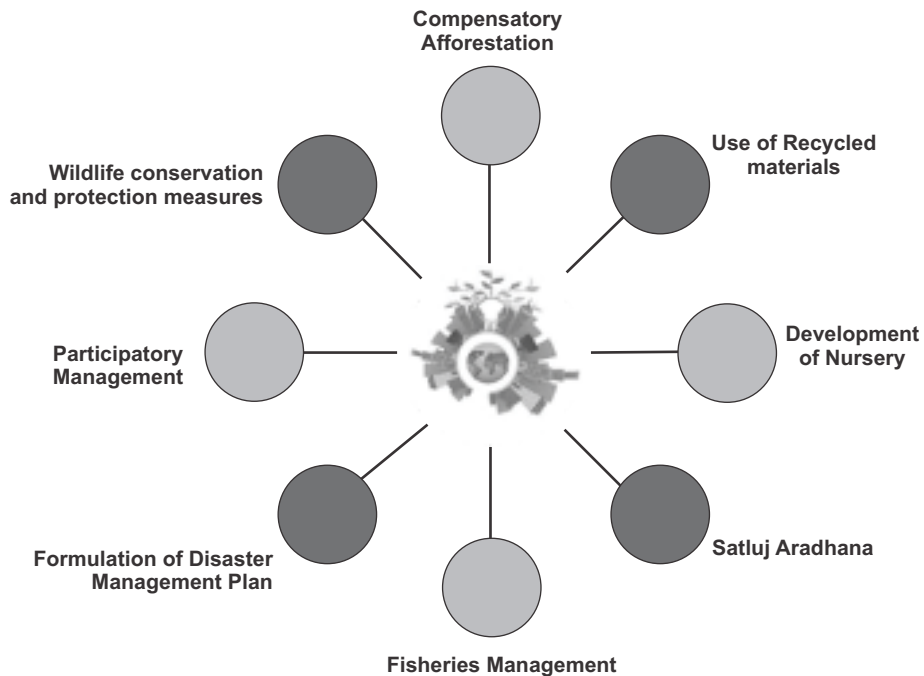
Compensatory Afforestation

Wildlife conservation and protection measures

Use of Recycled materials

Participatory Management

Development of Nursery

Formulation of Disaster Management Plan

Satluj Aradhana

Fisheries Management